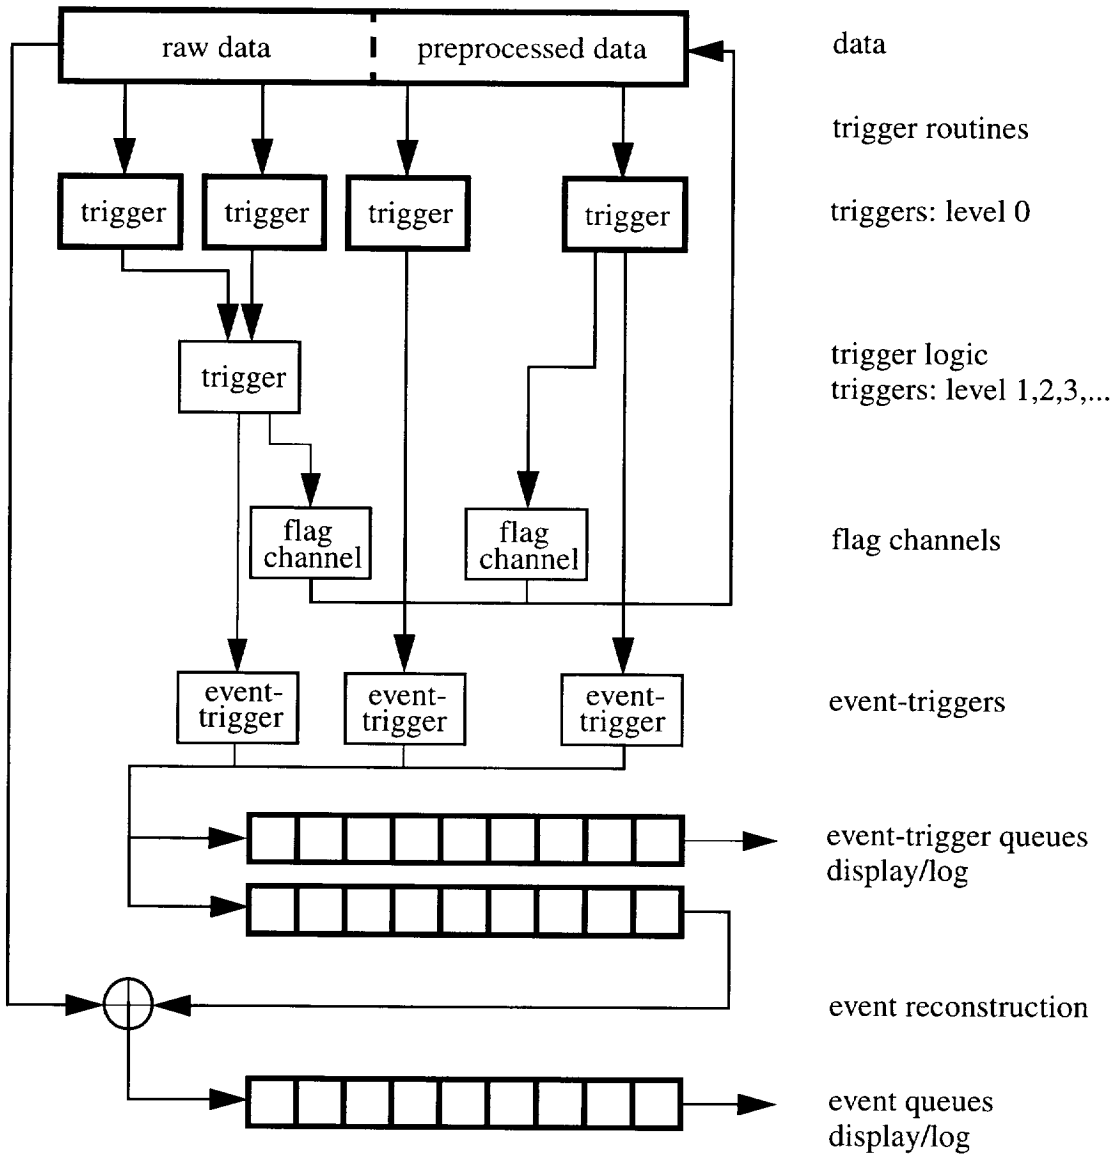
raw data

preprocessed data

data

trigger routines

trigger

trigger

trigger

trigger

triggers: level 0

trigger

trigger logic
triggers: level 1,2,3,...

flag channel

flag channel

flag channels

event-trigger

event-trigger

event-trigger

event-triggers

event-trigger queues
display/log

event reconstruction

event queues
display/log